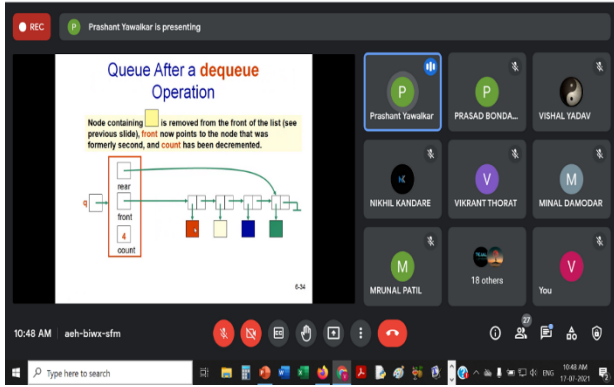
REC

P Prashant Yawalkar is presenting

Queue After a dequeue Operation

Node containing [ ] is removed from the front of the list (see previous slide), front now points to the node that was formerly second, and count has been decremented.

q

rear

front

4

count

6-34

P
Prashant Yawalkar

P
PRASAD BONDA...

VISHAL YADAV

NIKHIL KANDARE

V
VIKRANT THORAT

M
MINAL DAMODAR

M
MRUNAL PATIL

18 others

V
You

10:48 AM | aeh-biwx-sfm

27

Type here to search

ENG

10:48 AM
17-07-2021